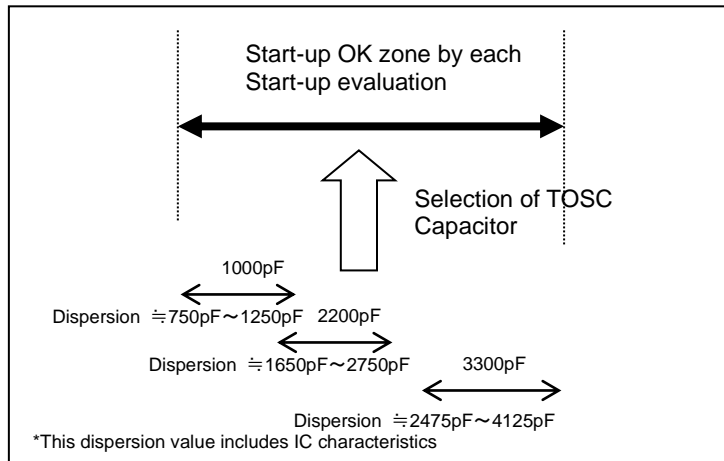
Start-up OK zone by each Start-up evaluation

Selection of TOSC Capacitor

1000pF

Dispersion ≒750pF～1250pF

2200pF

Dispersion ≒1650pF～2750pF

3300pF

Dispersion ≒2475pF～4125pF

*This dispersion value includes IC characteristics